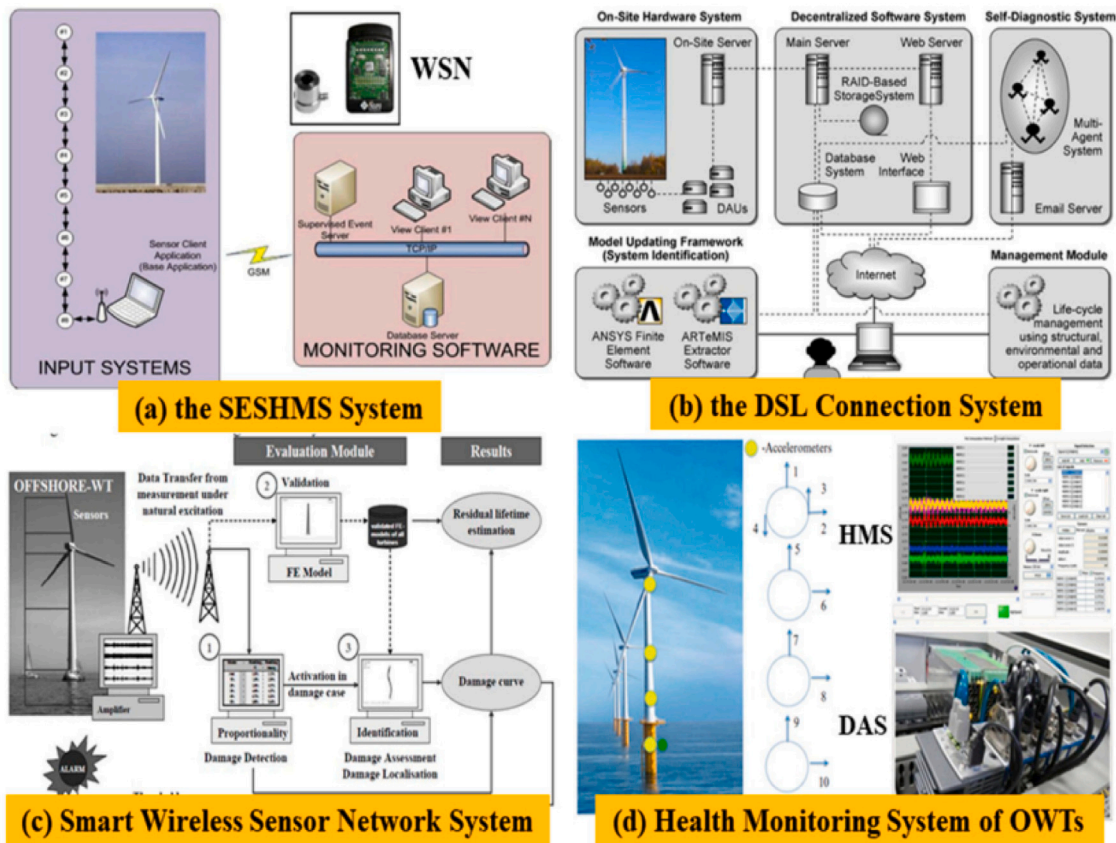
#1
#2
#3
#4
#5
#6
#7
#8

WSN

Supervised Event Server
View Client #1
View Client #N
TCP/IP
Database Server

Sensor Client Application (Base Application)

GSM

INPUT SYSTEMS

MONITORING SOFTWARE

(a) the SESHMS System

On-Site Hardware System
On-Site Server
Sensors
DAUs

Decentralized Software System
Main Server
Web Server
RAID-Based StorageSystem
Database System
Web Interface

Self-Diagnostic System
Multi-Agent System
Email Server

Model Updating Framework (System Identification)
ANSYS Finite Element Software
ARTeMIS Extractor Software

Internet

Management Module
Life-cycle management using structural, environmental and operational data

(b) the DSL Connection System

Evaluation Module
Results

OFFSHORE-WT
Sensors
Data Transfer from measurement under natural excitation

2 Validation
FE Model
validated FE-models of all turbines
Residual lifetime estimation

Amplifier

1
Proportionality
Damage Detection

Activation in damage case

3
Identification
Damage Assessment Damage Localisation

Damage curve

ALARM

(c) Smart Wireless Sensor Network System

-Accelerometers
1
2
3
4
5
6
7
8
9
10

HMS

DAS

(d) Health Monitoring System of OWTs